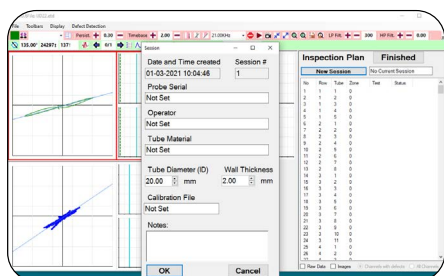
File Toolbars Display Defect Detection

Persist + 0.00 − Timebase + 2.00 − 21.00KHz LP Filt + − 200 HP Filt + − 0.00

135.00° 24297↕ 137↕ 0/1

Session

Date and Time created
01-03-2021 10:04:46

Session #
1

Probe Serial
Not Set

Operator
Not Set

Tube Material
Not Set

Tube Diameter (ID)
20.00 mm

Wall Thickness
2.00 mm

Calibration File
Not Set

Notes:

OK

Cancel

Inspection Plan

Finished

New Session

No Current Session

| No | Row | Tube | Zone | Test | Status |
|---|---|---|---|---|---|
| 1 | 1 | 1 | 0 | | |
| 2 | 1 | 2 | 0 | | |
| 3 | 1 | 3 | 0 | | |
| 4 | 1 | 4 | 0 | | |
| 5 | 1 | 5 | 0 | | |
| 6 | 2 | 1 | 0 | | |
| 7 | 2 | 2 | 0 | | |
| 8 | 2 | 3 | 0 | | |
| 9 | 2 | 4 | 0 | | |
| 10 | 2 | 5 | 0 | | |
| 11 | 2 | 6 | 0 | | |
| 12 | 3 | 7 | 0 | | |
| 13 | 3 | 8 | 0 | | |
| 14 | 3 | 1 | 0 | | |
| 15 | 3 | 2 | 0 | | |
| 16 | 3 | 3 | 0 | | |
| 17 | 3 | 4 | 0 | | |
| 18 | 3 | 5 | 0 | | |
| 19 | 3 | 6 | 0 | | |
| 20 | 3 | 7 | 0 | | |
| 21 | 3 | 8 | 0 | | |
| 22 | 3 | 9 | 0 | | |
| 23 | 3 | 10 | 0 | | |
| 24 | 3 | 11 | 0 | | |
| 25 | 4 | 1 | 0 | | |
| 26 | 4 | 2 | 0 | | |

Raw Data Images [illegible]